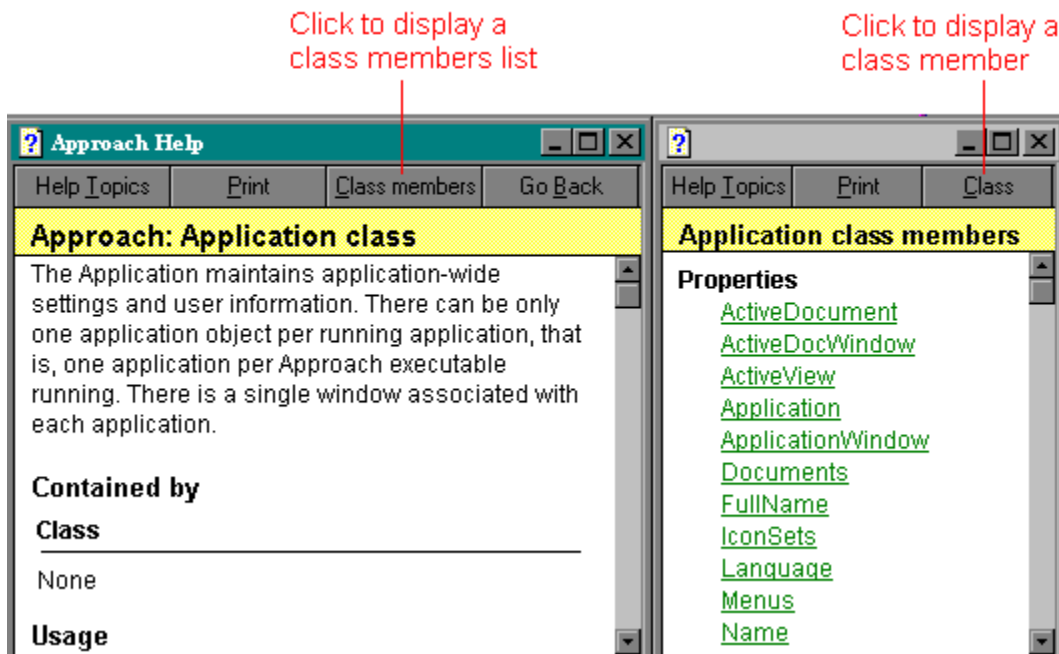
Click to display a class members list

Click to display a class member

Approach Help

Help Topics | Print | Class members | Go Back

Approach: Application class

The Application maintains application-wide settings and user information. There can be only one application object per running application, that is, one application per Approach executable running. There is a single window associated with each application.

Contained by

Class

None

Usage

Help Topics | Print | Class

Application class members

Properties

ActiveDocument
ActiveDocWindow
ActiveView
Application
ApplicationWindow
Documents
FullName
IconSets
Language
Menus
Name